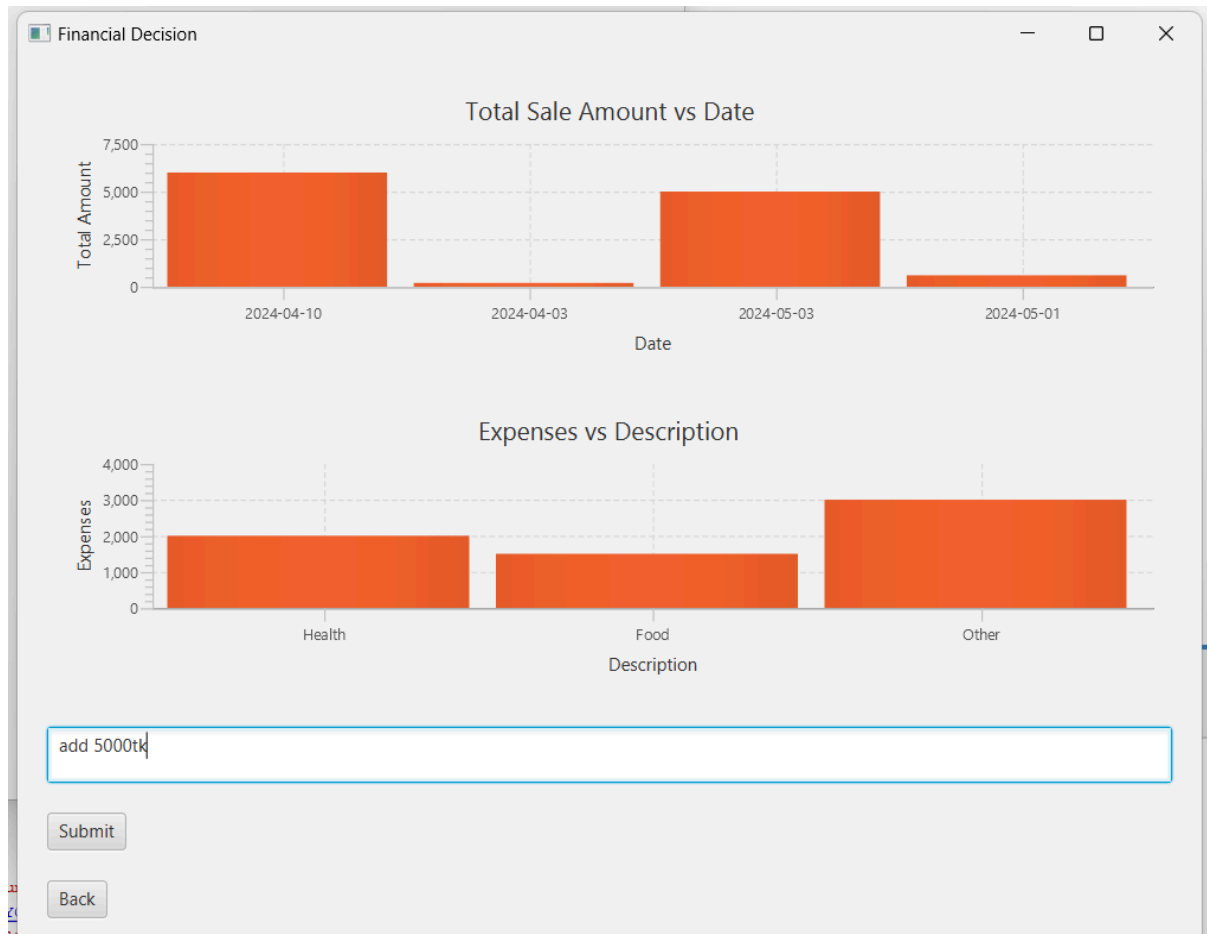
Financial Decision

Total Sale Amount vs Date

Total Amount

7,500
5,000
2,500
0

2024-04-10
2024-04-03
2024-05-03
2024-05-01

Date

Expenses vs Description

Expenses

4,000
3,000
2,000
1,000
0

Health
Food
Other

Description

add 5000tk

Submit

Back